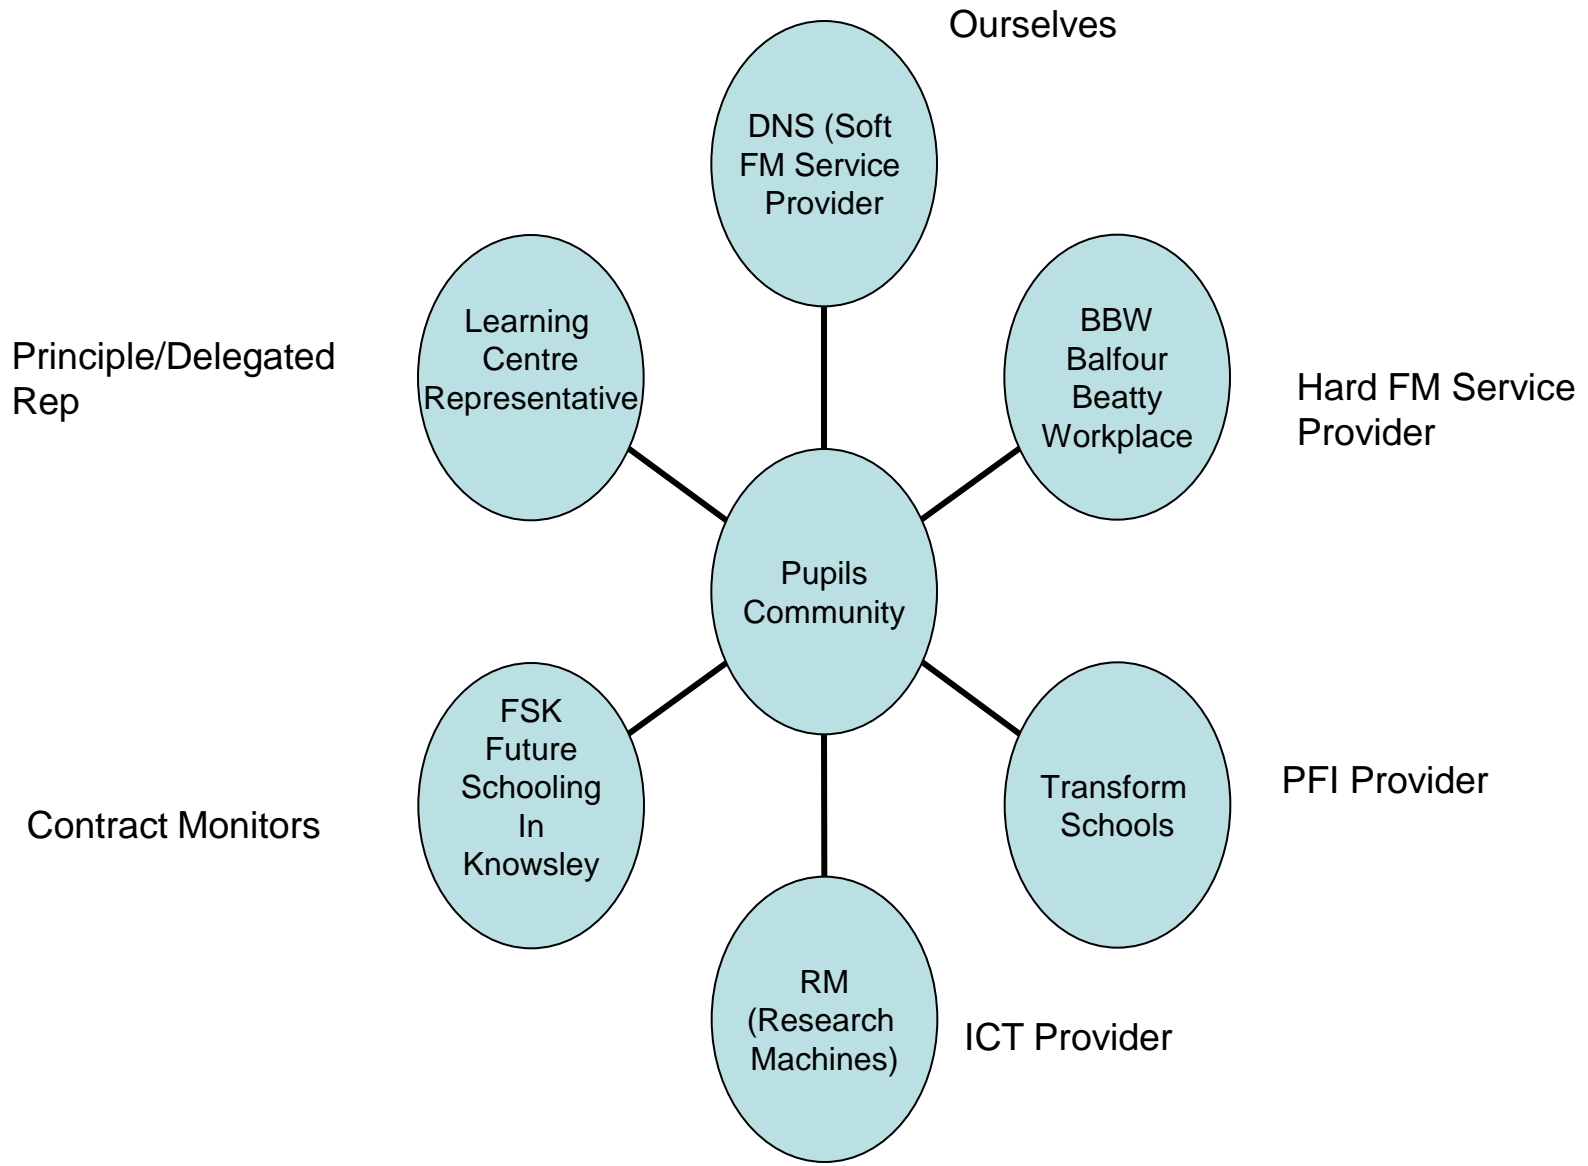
Ourselves

DNS (Soft FM Service Provider

Principle/Delegated Rep

Learning Centre Representative

BBW Balfour Beatty Workplace

Hard FM Service Provider

Pupils Community

FSK Future Schooling In Knowsley

Contract Monitors

Transform Schools

PFI Provider

RM (Research Machines)

ICT Provider